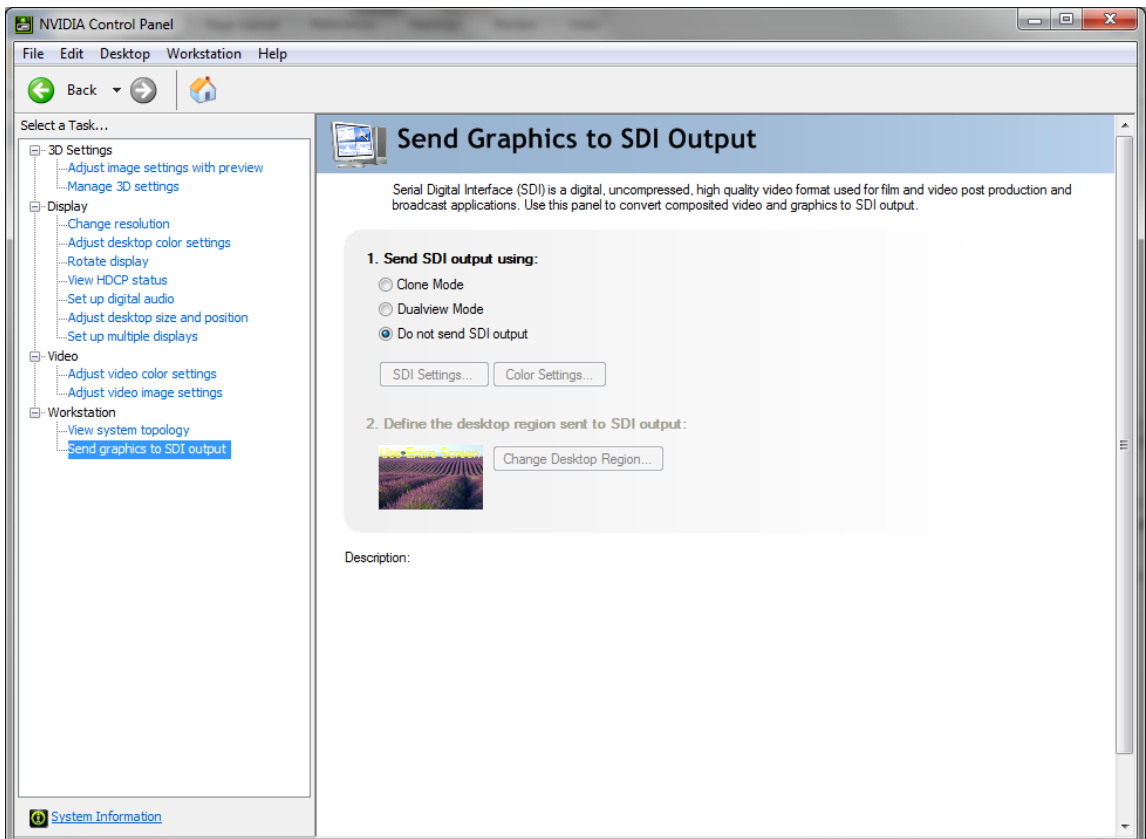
NVIDIA Control Panel

File Edit Desktop Workstation Help

Back

Select a Task...

3D Settings
Adjust image settings with preview
Manage 3D settings
Display
Change resolution
Adjust desktop color settings
Rotate display
View HDCP status
Set up digital audio
Adjust desktop size and position
Set up multiple displays
Video
Adjust video color settings
Adjust video image settings
Workstation
View system topology
Send graphics to SDI output

System Information

Send Graphics to SDI Output

Serial Digital Interface (SDI) is a digital, uncompressed, high quality video format used for film and video post production and broadcast applications. Use this panel to convert composited video and graphics to SDI output.

1. Send SDI output using:

Clone Mode

Dualview Mode

Do not send SDI output

SDI Settings...

Color Settings...

2. Define the desktop region sent to SDI output:

Use Entire Screen

Change Desktop Region...

Description: